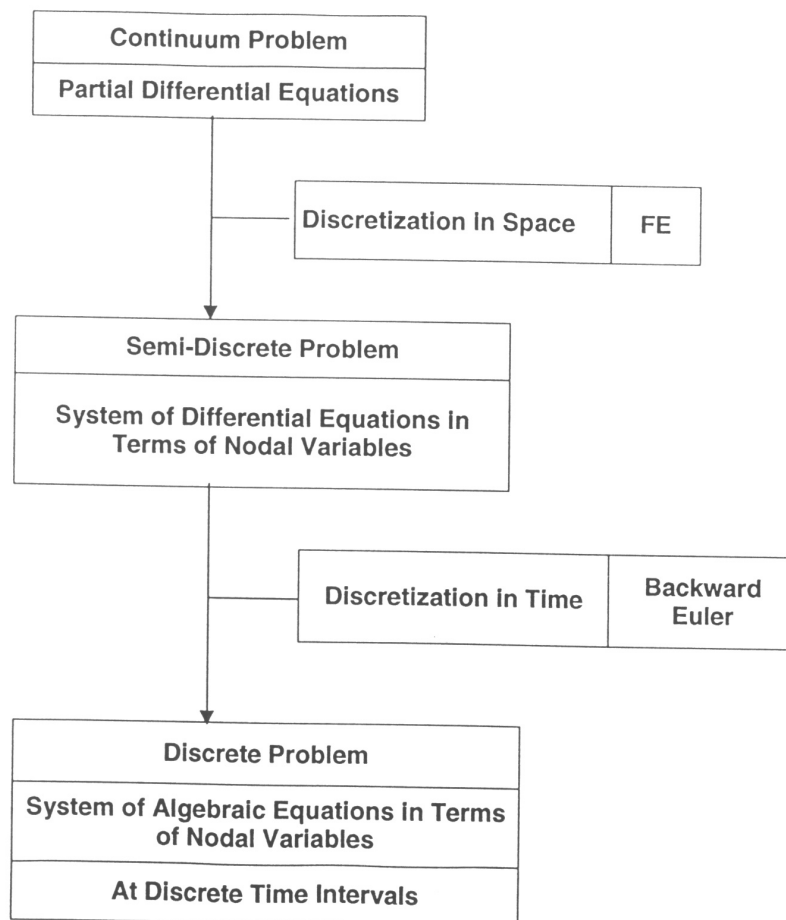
Continuum Problem

Partial Differential Equations

Discretization In Space

FE

Semi-Discrete Problem

System of Differential Equations in Terms of Nodal Variables

Discretization in Time

Backward Euler

Discrete Problem

System of Algebraic Equations in Terms of Nodal Variables

At Discrete Time Intervals